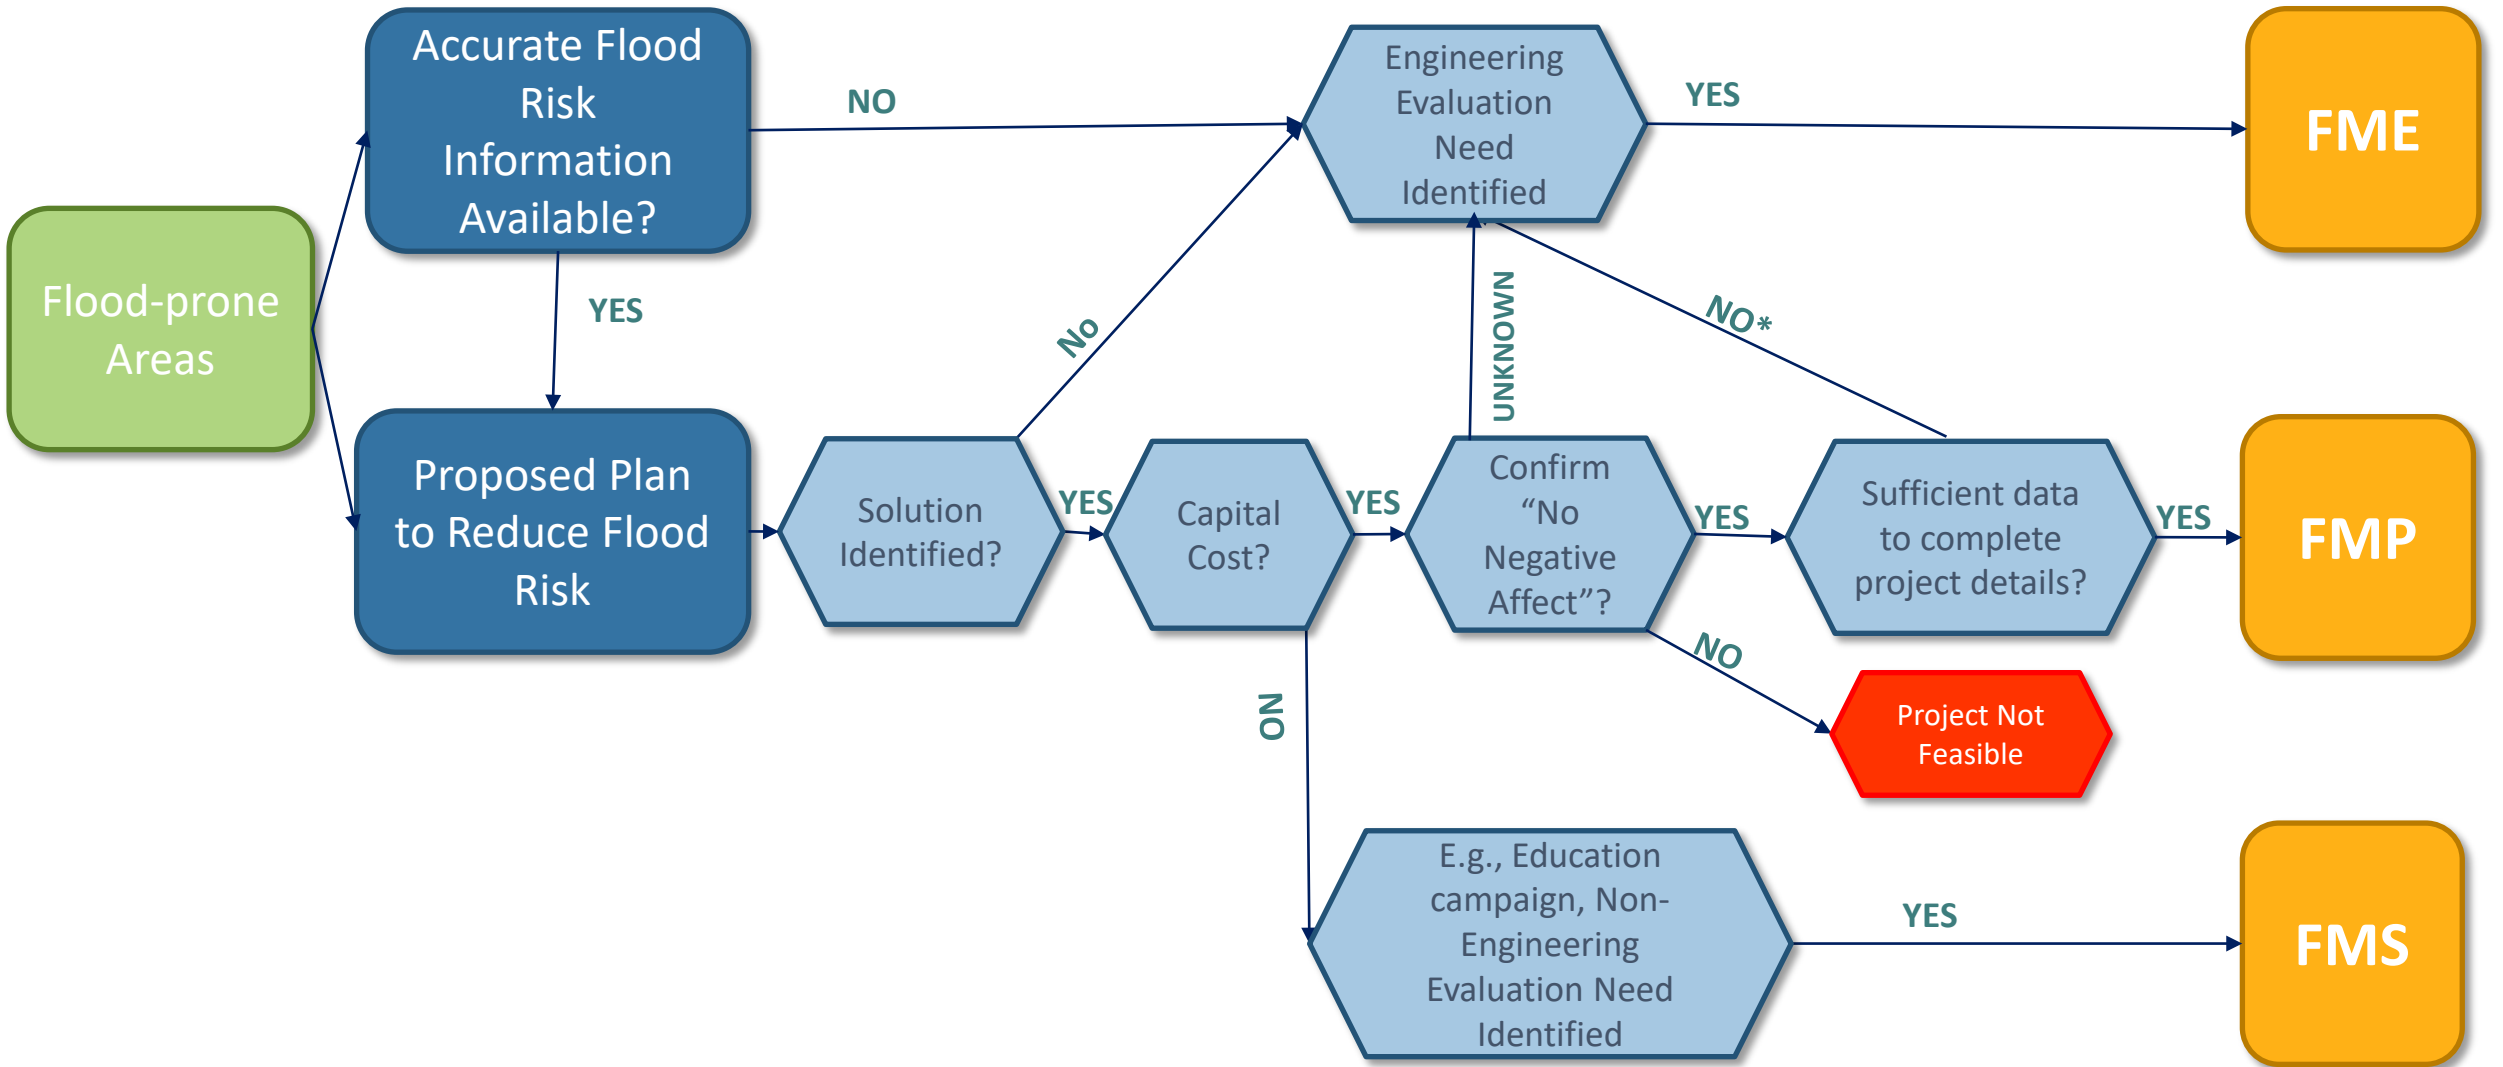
Flood-prone Areas

Accurate Flood Risk Information Available?

NO

Engineering Evaluation Need Identified

YES

FME

YES

Proposed Plan to Reduce Flood Risk

No

UNKNOWN

NO*

Solution Identified?

YES

Capital Cost?

YES

Confirm "No Negative Affect"?

YES

Sufficient data to complete project details?

YES

FMP

NO

Project Not Feasible

NO

E.g., Education campaign, Non-Engineering Evaluation Need Identified

YES

FMS